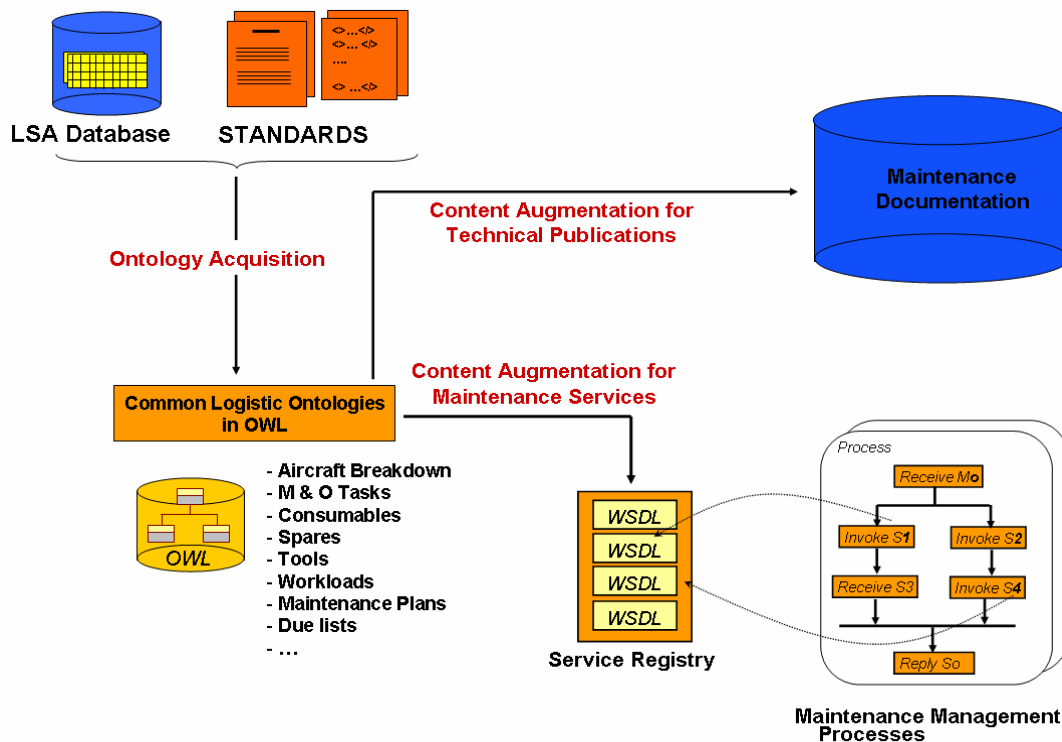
LSA Database

<>...</>
<>... </>
....
<> ...</>

STANDARDS

Maintenance Documentation

Content Augmentation for Technical Publications

Ontology Acquisition

Content Augmentation for Maintenance Services

Common Logistic Ontologies in OWL

OWL

- Aircraft Breakdown
- M & O Tasks
- Consumables
- Spares
- Tools
- Workloads
- Maintenance Plans
- Due lists
- ...

WSDL
WSDL
WSDL
WSDL

Service Registry

Process

Receive Mo
Invoke S1
Invoke S2
Receive S3
Invoke S4
Reply So

Maintenance Management Processes